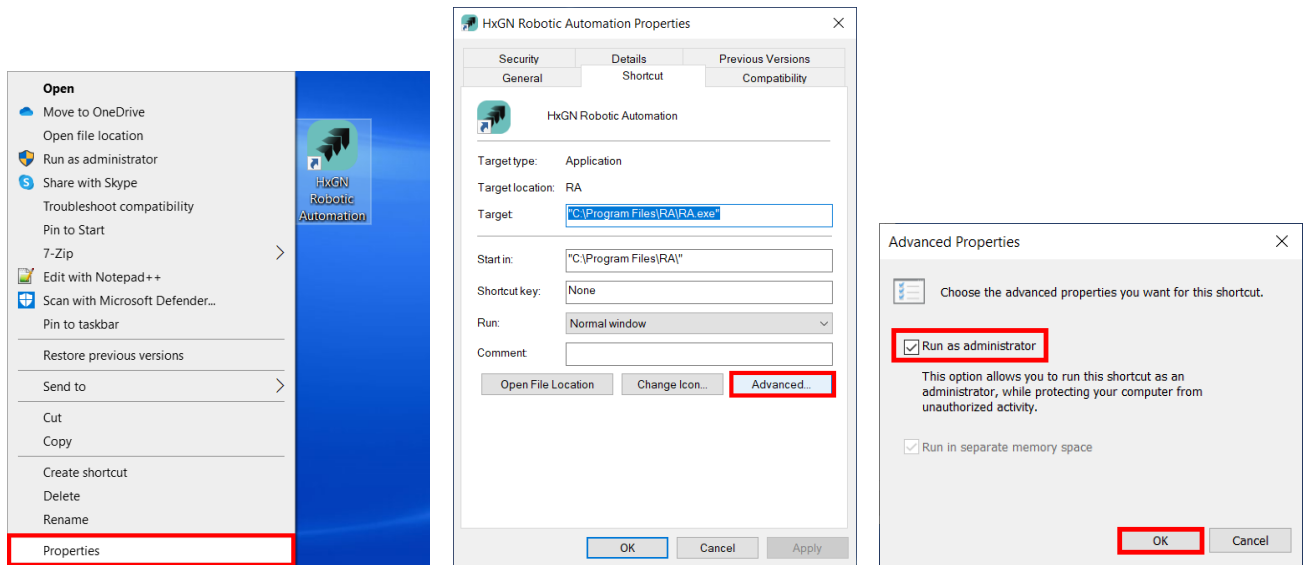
Open
Move to OneDrive
Open file location
Run as administrator
Share with Skype
Troubleshoot compatibility
Pin to Start
7-Zip
Edit with Notepad++
Scan with Microsoft Defender...
Pin to taskbar
Restore previous versions
Send to
Cut
Copy
Create shortcut
Delete
Rename
Properties

HxGN Robotic Automation

HxGN Robotic Automation Properties

| Security | Details | Previous Versions |
|---|---|---|
| General | Shortcut | Compatibility |

HxGN Robotic Automation

Target type: Application
Target location: RA
Target: "C:\Program Files\RA\RA.exe"

Start in: "C:\Program Files\RA\"
Shortcut key: None
Run: Normal window
Comment:

Open File Location
Change Icon...
Advanced...

OK
Cancel
Apply

Advanced Properties

Choose the advanced properties you want for this shortcut.

Run as administrator

This option allows you to run this shortcut as an administrator, while protecting your computer from unauthorized activity.

Run in separate memory space

OK
Cancel